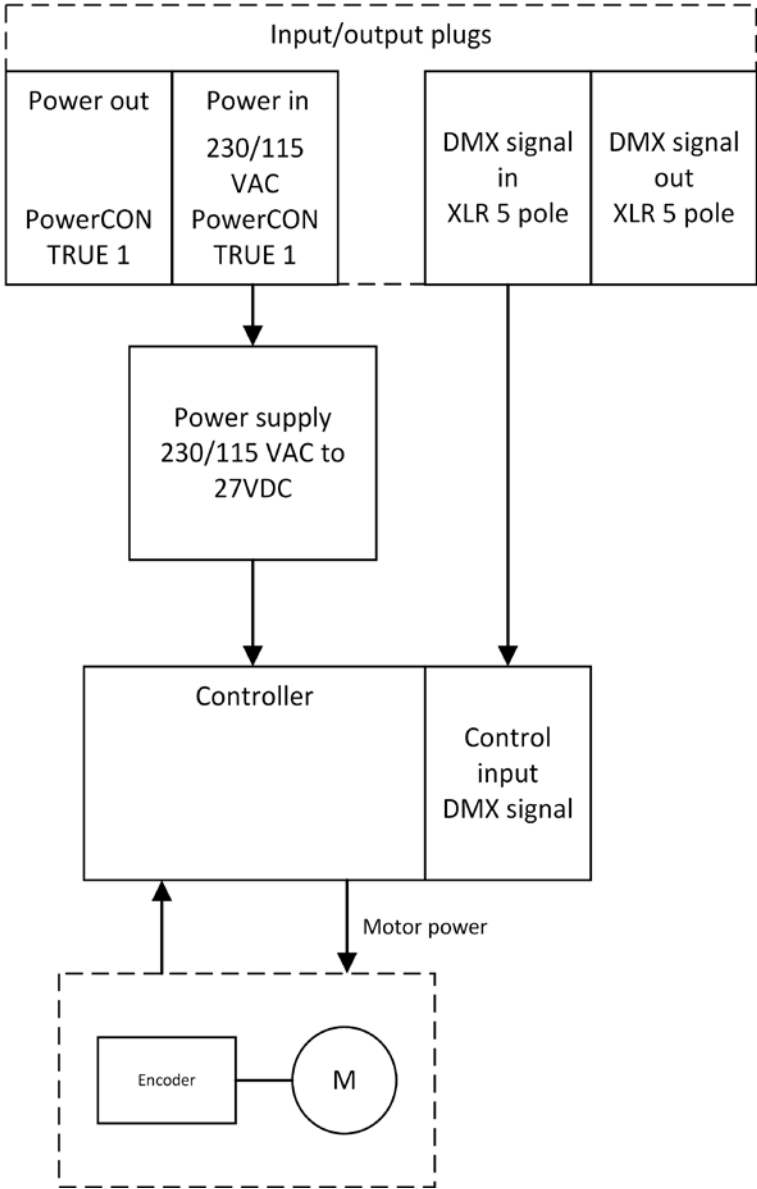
Input/output plugs

Power out

PowerCON TRUE 1

Power in

230/115 VAC PowerCON TRUE 1

DMX signal in XLR 5 pole

DMX signal out XLR 5 pole

Power supply 230/115 VAC to 27VDC

Controller

Control input DMX signal

Motor power

Encoder

M